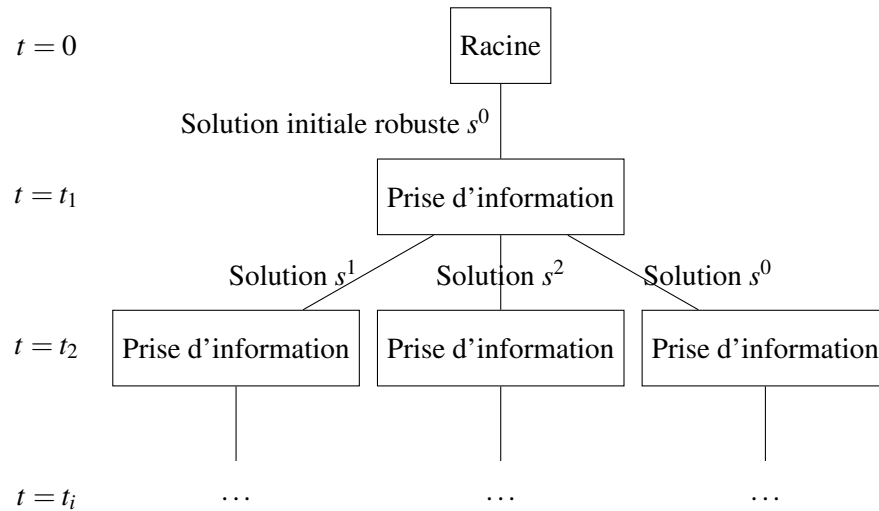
$t = 0$

Racine

Solution initiale robuste $s^0$

$t = t_1$

Prise d'information

Solution $s^1$ Solution $s^2$ Solution $s^0$

$t = t_2$

Prise d'information Prise d'information Prise d'information

$t = t_i$

$\cdots$ $\cdots$ $\cdots$